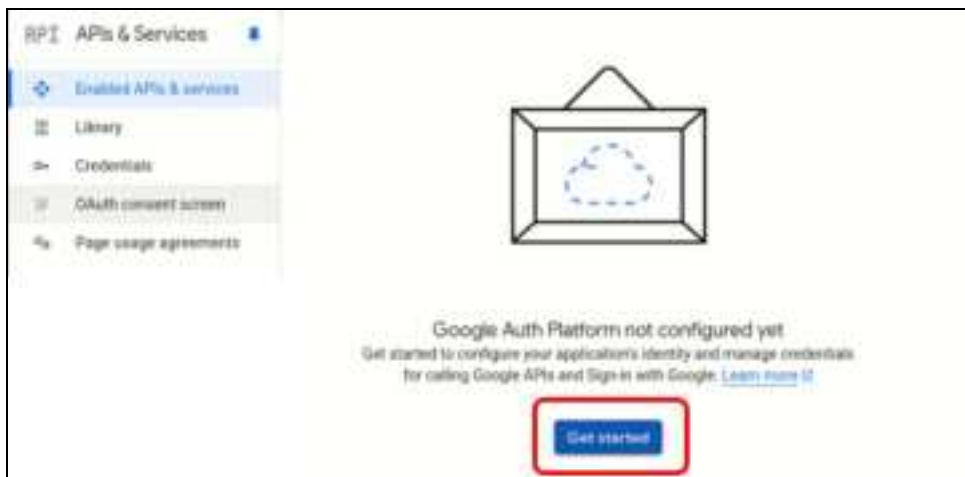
RPI APIs & Services

Enabled APIs & services

Library

Credentials

OAuth consent screen

Page usage agreements

Google Auth Platform not configured yet

Get started to configure your application's identity and manage credentials for calling Google APIs and Sign-in with Google. Learn more

Get started